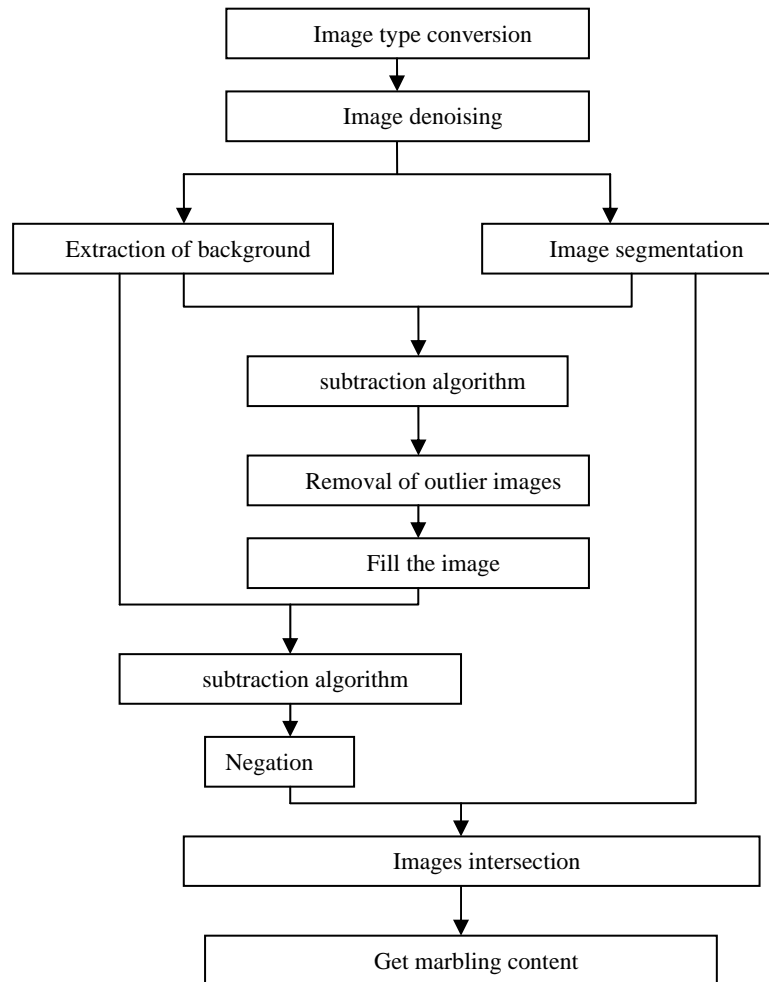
Image type conversion

Image denoising

Extraction of background

Image segmentation

subtraction algorithm

Removal of outlier images

Fill the image

subtraction algorithm

Negation

Images intersection

Get marbling content